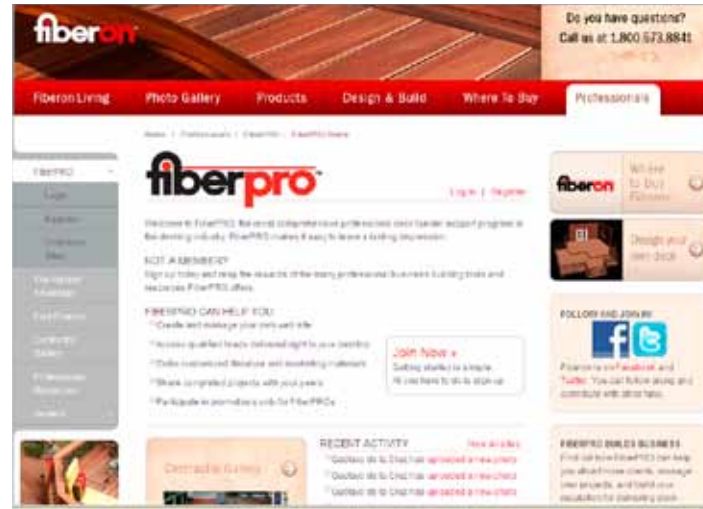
fiberon

Do you have questions?
Call us at 1.800.573.8841

Fiberon Living | Photo Gallery | Products | Design & Build | Where To Buy | Professionals

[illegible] / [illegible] / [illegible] / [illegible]

FiberPRO
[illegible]
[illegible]
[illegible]

fiberpro

Log in | Register

Welcome to FiberPRO, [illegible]

NOT A MEMBER?
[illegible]

FIBERPRO CAN HELP YOU
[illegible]
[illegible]
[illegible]
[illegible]
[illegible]

Join Now »
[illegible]

RECENT ACTIVITY
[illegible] uploaded a new photo
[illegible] uploaded a new photo
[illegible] uploaded a new photo

fiberon
Where to Buy Fiberon

Design your own deck

FOLLOW AND JOIN US
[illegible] Facebook and Twitter. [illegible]

FIBERPRO BUILDS BUSINESS
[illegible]